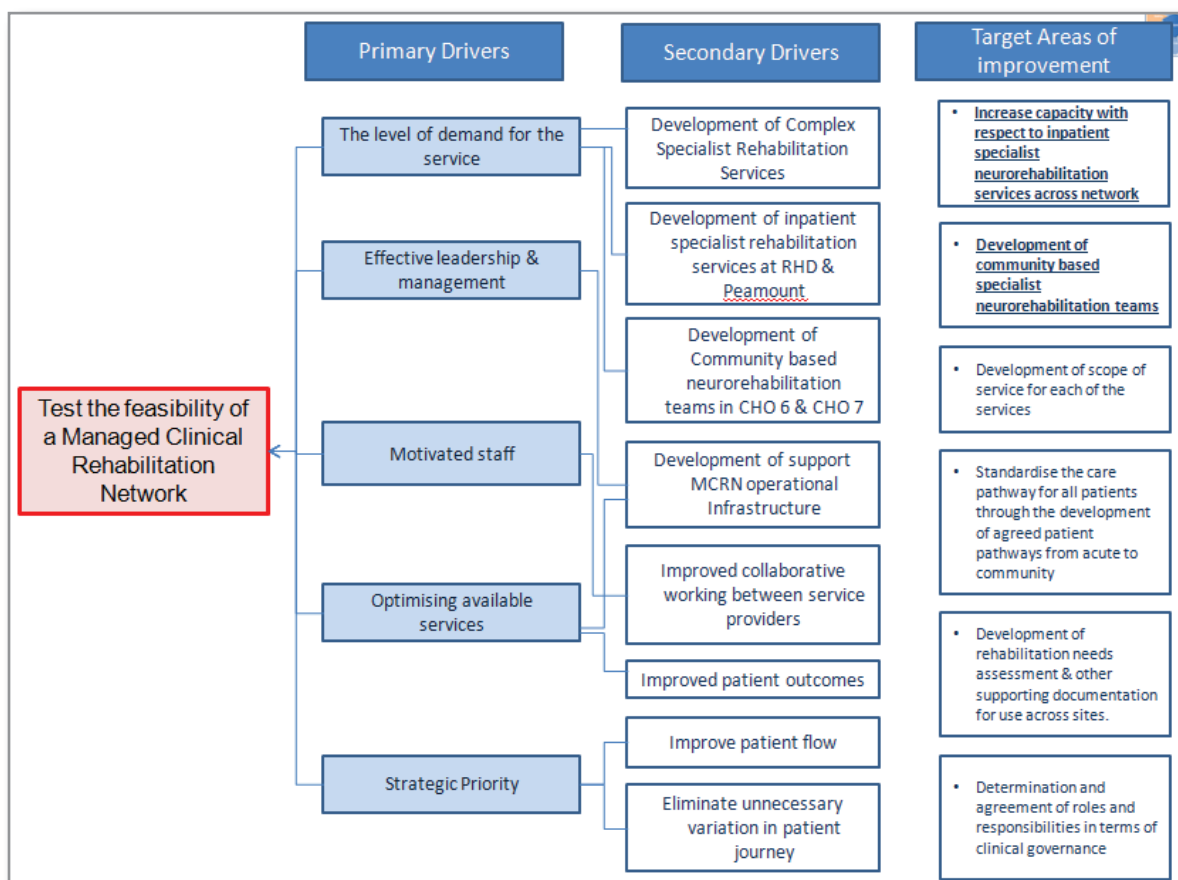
Primary Drivers

Secondary Drivers

Target Areas of improvement

Test the feasibility of a Managed Clinical Rehabilitation Network

The level of demand for the service

Effective leadership & management

Motivated staff

Optimising available services

Strategic Priority

Development of Complex Specialist Rehabilitation Services

Development of inpatient specialist rehabilitation services at RHD & Peamount

Development of Community based neurorehabilitation teams in CHO 6 & CHO 7

Development of support MCRN operational Infrastructure

Improved collaborative working between service providers

Improved patient outcomes

Improve patient flow

Eliminate unnecessary variation in patient journey

• Increase capacity with respect to inpatient specialist neurorehabilitation services across network

• Development of community based specialist neurorehabilitation teams

• Development of scope of service for each of the services

• Standardise the care pathway for all patients through the development of agreed patient pathways from acute to community

• Development of rehabilitation needs assessment & other supporting documentation for use across sites.

• Determination and agreement of roles and responsibilities in terms of clinical governance